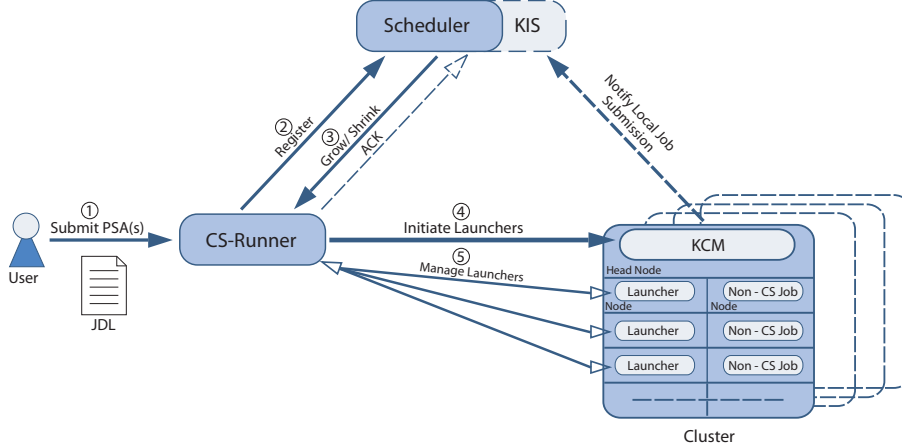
Scheduler
KIS
② Register
③ Grow/ Shrink
ACK
Notify Local Job Submission
① Submit PSA(s)
User
JDL
CS-Runner
④ Initiate Launchers
⑤ Manage Launchers
KCM
Head Node
Node
Launcher
Non - CS Job
Node
Launcher
Non - CS Job
Launcher
Non - CS Job
Cluster